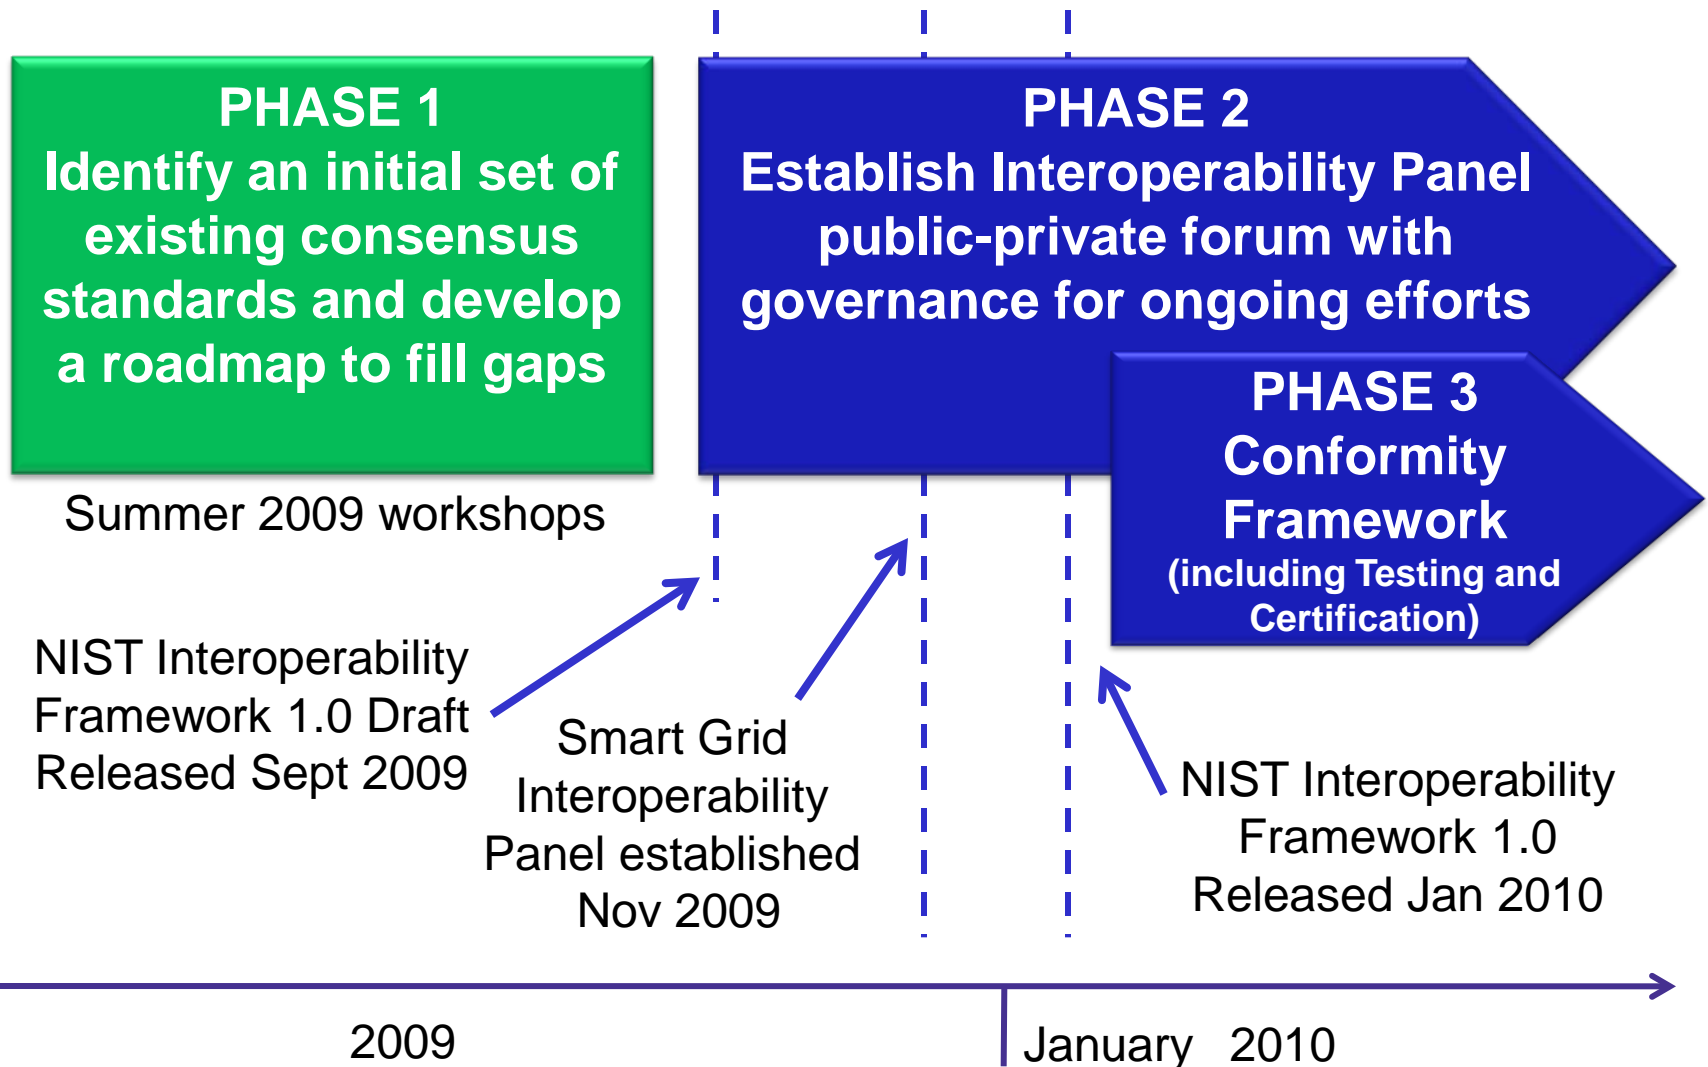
PHASE 1
Identify an initial set of existing consensus standards and develop a roadmap to fill gaps

Summer 2009 workshops

PHASE 2
Establish Interoperability Panel public-private forum with governance for ongoing efforts

PHASE 3
Conformity Framework
(including Testing and Certification)

NIST Interoperability Framework 1.0 Draft Released Sept 2009

Smart Grid Interoperability Panel established Nov 2009

NIST Interoperability Framework 1.0 Released Jan 2010

2009

January 2010